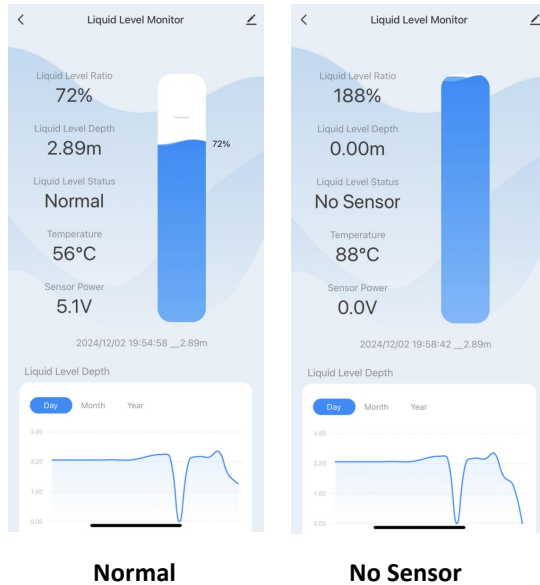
Liquid Level Monitor

Liquid Level Ratio
72%
Liquid Level Depth
2.89m
Liquid Level Status
Normal
Temperature
56°C
Sensor Power
5.1V

72%

2024/12/02 19:54:58 __2.89m

Liquid Level Depth

Day Month Year

4.80
3.20
1.60
0.00

Liquid Level Monitor

Liquid Level Ratio
188%
Liquid Level Depth
0.00m
Liquid Level Status
No Sensor
Temperature
88°C
Sensor Power
0.0V

2024/12/02 19:58:42 __2.89m

Liquid Level Depth

Day Month Year

4.80
3.20
1.60
0.00

Normal

No Sensor